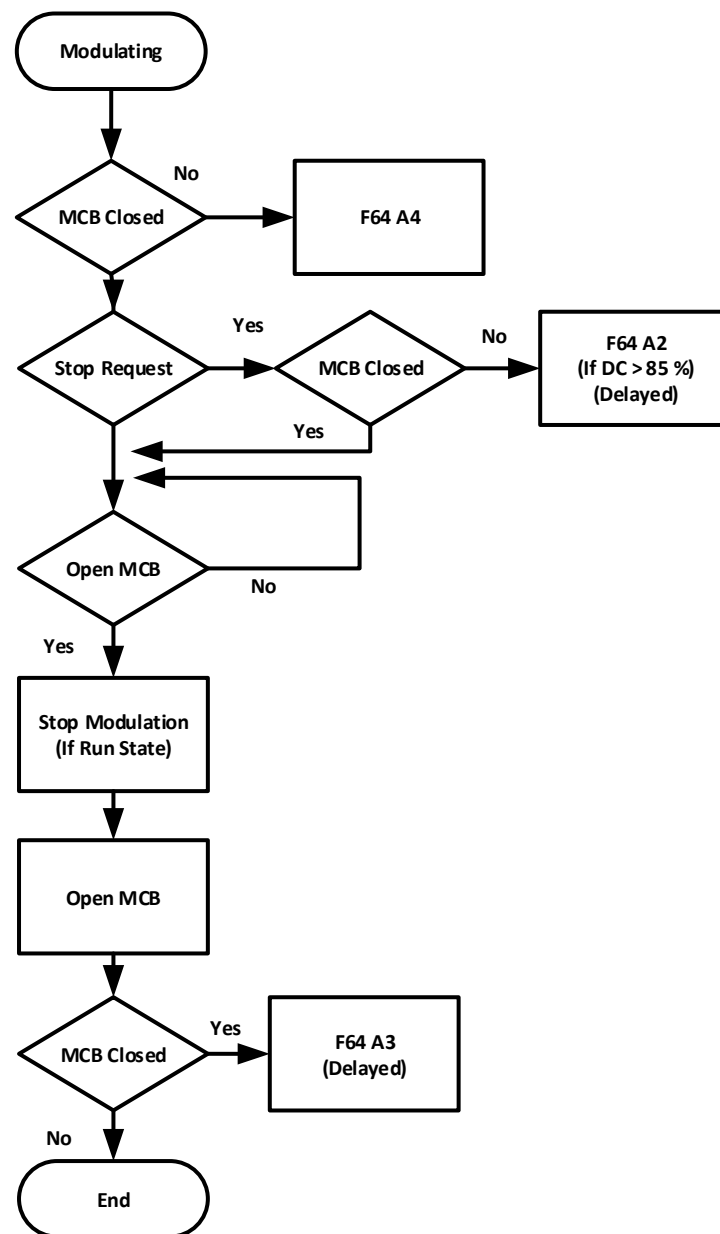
Modulating

No

MCB Closed

F64 A4

Yes

Stop Request

MCB Closed

No

F64 A2
(If DC > 85 %)
(Delayed)

Yes

Open MCB

No

Yes

Stop Modulation
(If Run State)

Open MCB

MCB Closed

Yes

F64 A3
(Delayed)

No

End